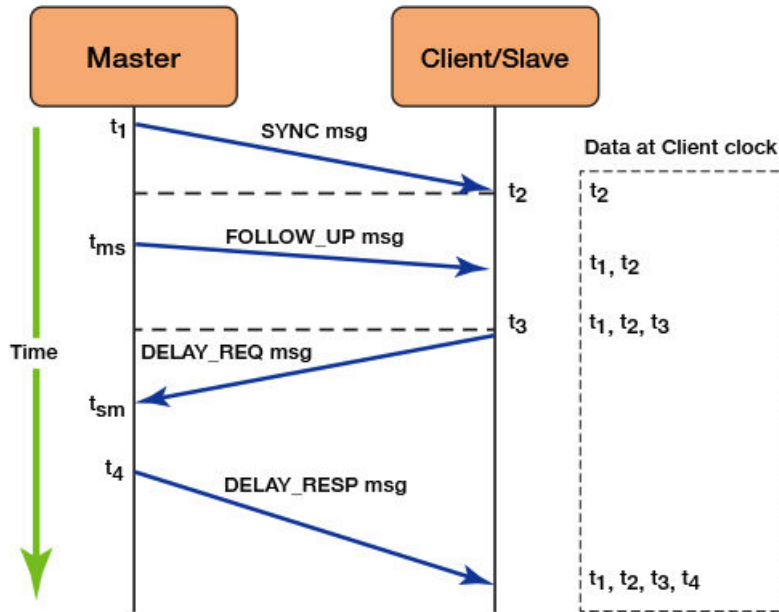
Master

Client/Slave

$t_1$

SYNC msg

Data at Client clock

$t_2$

$t_2$

$t_{ms}$

FOLLOW_UP msg

$t_1$, $t_2$

$t_3$

$t_1$, $t_2$, $t_3$

Time

DELAY_REQ msg

$t_{sm}$

$t_4$

DELAY_RESP msg

$t_1$, $t_2$, $t_3$, $t_4$